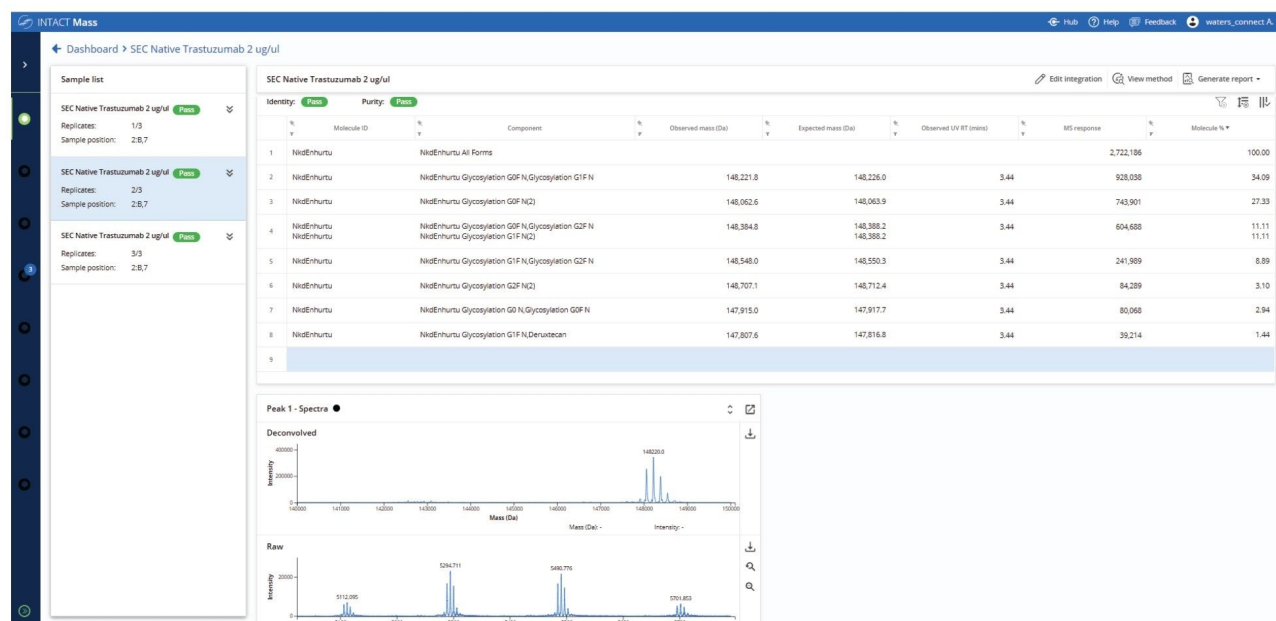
INTACT Mass

Hub Help Feedback waters_connect A.

← Dashboard > SEC Native Trastuzumab 2 ug/ul

Sample list

SEC Native Trastuzumab 2 ug/ul Pass
Replicates: 1/3
Sample position: 2:B,7

SEC Native Trastuzumab 2 ug/ul Pass
Replicates: 2/3
Sample position: 2:B,7

SEC Native Trastuzumab 2 ug/ul Pass
Replicates: 3/3
Sample position: 2:B,7

SEC Native Trastuzumab 2 ug/ul

Edit integration View method Generate report

Identity: Pass Purity: Pass

| | Molecule ID | Component | Observed mass (Da) | Expected mass (Da) | Observed UV RT (mins) | MS response | Molecule % |
|---|---|---|---|---|---|---|---|
| 1 | NkdEnhurtu | NkdEnhurtu All Forms | | | | 2,722,186 | 100.00 |
| 2 | NkdEnhurtu | NkdEnhurtu Glycosylation G0F N,Glycosylation G1F N | 148,221.8 | 148,226.0 | 3.44 | 928,038 | 34.09 |
| 3 | NkdEnhurtu | NkdEnhurtu Glycosylation G0F N(2) | 148,062.6 | 148,063.9 | 3.44 | 743,901 | 27.33 |
| 4 | NkdEnhurtu NkdEnhurtu | NkdEnhurtu Glycosylation G0F N,Glycosylation G2F N NkdEnhurtu Glycosylation G1F N(2) | 148,384.8 | 148,388.2 148,388.2 | 3.44 | 604,688 | 11.11 11.11 |
| 5 | NkdEnhurtu | NkdEnhurtu Glycosylation G1F N,Glycosylation G2F N | 148,548.0 | 148,550.3 | 3.44 | 241,989 | 8.89 |
| 6 | NkdEnhurtu | NkdEnhurtu Glycosylation G2F N(2) | 148,707.1 | 148,712.4 | 3.44 | 84,289 | 3.10 |
| 7 | NkdEnhurtu | NkdEnhurtu Glycosylation G0 N,Glycosylation G0F N | 147,915.0 | 147,917.7 | 3.44 | 80,068 | 2.94 |
| 8 | NkdEnhurtu | NkdEnhurtu Glycosylation G1F N,Deruxtecan | 147,807.6 | 147,816.8 | 3.44 | 39,214 | 1.44 |
| 9 | | | | | | | |

Peak 1 - Spectra

Deconvolved

400000
200000
0
Intensity
148220.0
140000 141000 142000 143000 144000 145000 146000 147000 148000 149000 150000
Mass (Da)
Mass (Da): - Intensity: -

Raw

20000
0
Intensity
5112.095
5294.711
5490.776
5701.853